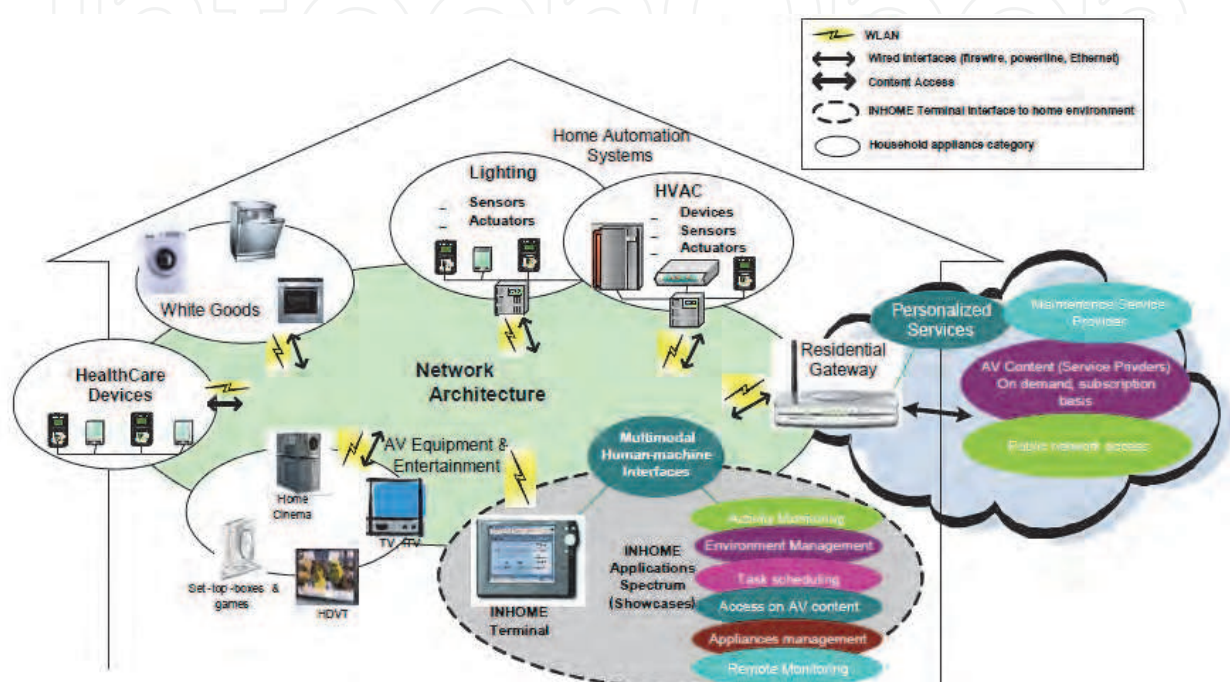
WLAN
Wired interfaces (firewire, powerline, Ethernet)
Content Access
INHOME Terminal interface to home environment
Household appliance category

Home Automation Systems

Lighting
Sensors
Actuators

HVAC
Devices
Sensors
Actuators

White Goods

HealthCare Devices

Network Architecture

Personalized Services

Maintenance Service Provider

Residential Gateway

AV Content (Service Providers) On demand, subscription basis

Public network access

AV Equipment & Entertainment

Multimodal Human-machine Interfaces

Home Cinema

TV, ITV

Set-top-boxes & games

HDVT

INHOME Terminal

INHOME Applications Spectrum (Showcases)

Activity Monitoring
Environment Management
Task scheduling
Access on AV content
Appliances management
Remote Monitoring